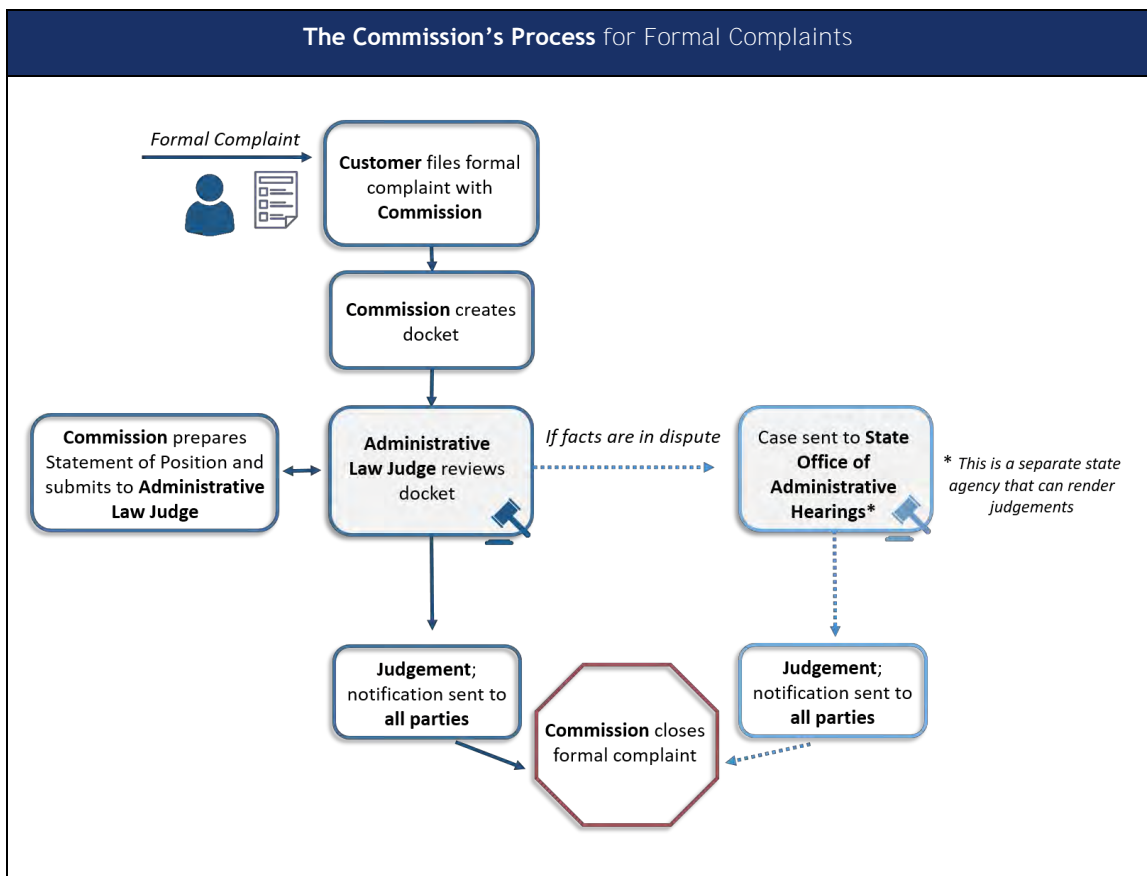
The Commission's Process for Formal Complaints

Formal Complaint

Customer files formal complaint with Commission

Commission creates docket

Commission prepares Statement of Position and submits to Administrative Law Judge

Administrative Law Judge reviews docket

If facts are in dispute

Case sent to State Office of Administrative Hearings*

* This is a separate state agency that can render judgements

Judgement; notification sent to all parties

Commission closes formal complaint

Judgement; notification sent to all parties